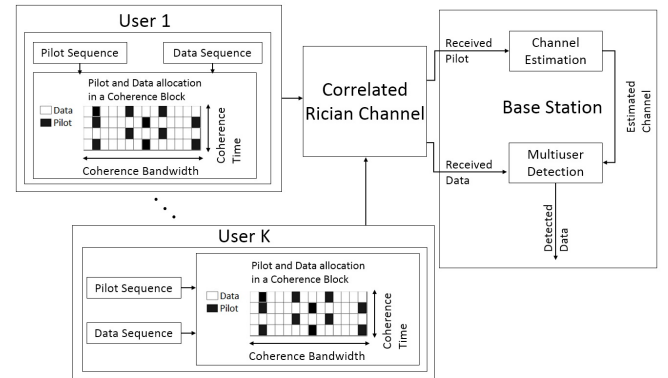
User 1

Pilot Sequence

Data Sequence

Pilot and Data allocation in a Coherence Block

Data
Pilot

Coherence Time

Coherence Bandwidth

Correlated Rician Channel

Received Pilot

Received Data

Base Station

Channel Estimation

Estimated Channel

Multiuser Detection

Detected Data

User K

Pilot Sequence

Data Sequence

Pilot and Data allocation in a Coherence Block

Data
Pilot

Coherence Time

Coherence Bandwidth